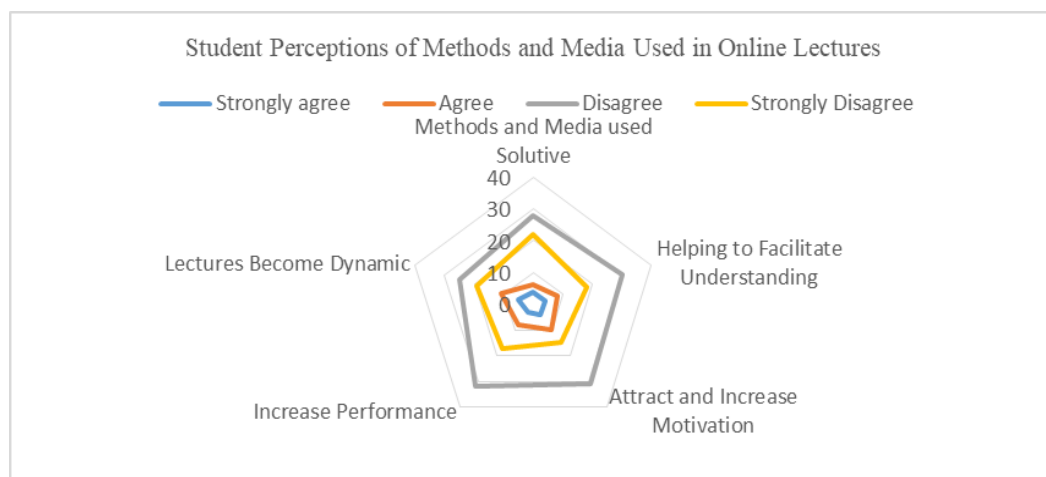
Student Perceptions of Methods and Media Used in Online Lectures

Strongly agree
Agree
Disagree
Strongly Disagree

Methods and Media used Solutive

40
30
20
10
0

Helping to Facilitate Understanding

Attract and Increase Motivation

Increase Performance

Lectures Become Dynamic